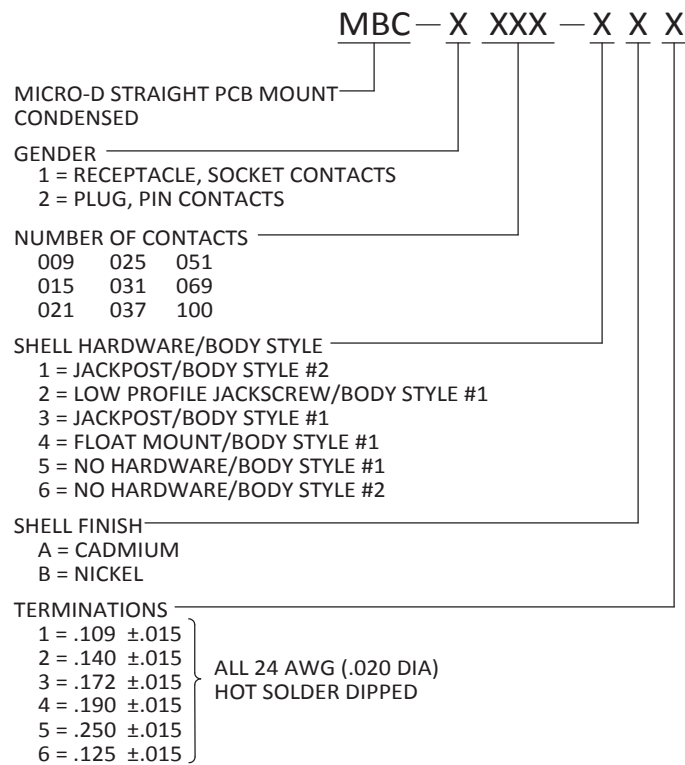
MBC − X XXX − X X X

MICRO-D STRAIGHT PCB MOUNT CONDENSED

GENDER
1 = RECEPTACLE, SOCKET CONTACTS
2 = PLUG, PIN CONTACTS

NUMBER OF CONTACTS

| | | |
|---|---|---|
| 009 | 025 | 051 |
| 015 | 031 | 069 |
| 021 | 037 | 100 |

SHELL HARDWARE/BODY STYLE
1 = JACKPOST/BODY STYLE #2
2 = LOW PROFILE JACKSCREW/BODY STYLE #1
3 = JACKPOST/BODY STYLE #1
4 = FLOAT MOUNT/BODY STYLE #1
5 = NO HARDWARE/BODY STYLE #1
6 = NO HARDWARE/BODY STYLE #2

SHELL FINISH
A = CADMIUM
B = NICKEL

TERMINATIONS
1 = .109 ±.015
2 = .140 ±.015
3 = .172 ±.015
4 = .190 ±.015
5 = .250 ±.015
6 = .125 ±.015
ALL 24 AWG (.020 DIA) HOT SOLDER DIPPED